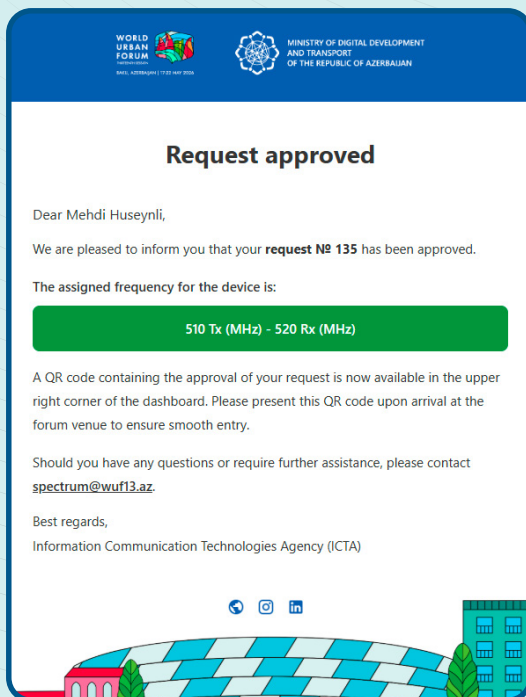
WORLD URBAN FORUM
THIRTEENTH SESSION
BAKU, AZERBAIJAN | 17-22 MAY 2026

MINISTRY OF DIGITAL DEVELOPMENT AND TRANSPORT OF THE REPUBLIC OF AZERBAIJAN

Request approved

Dear Mehdi Huseynli,

We are pleased to inform you that your request № 135 has been approved.

The assigned frequency for the device is:

510 Tx (MHz) - 520 Rx (MHz)

A QR code containing the approval of your request is now available in the upper right corner of the dashboard. Please present this QR code upon arrival at the forum venue to ensure smooth entry.

Should you have any questions or require further assistance, please contact spectrum@wuf13.az.

Best regards,
Information Communication Technologies Agency (ICTA)